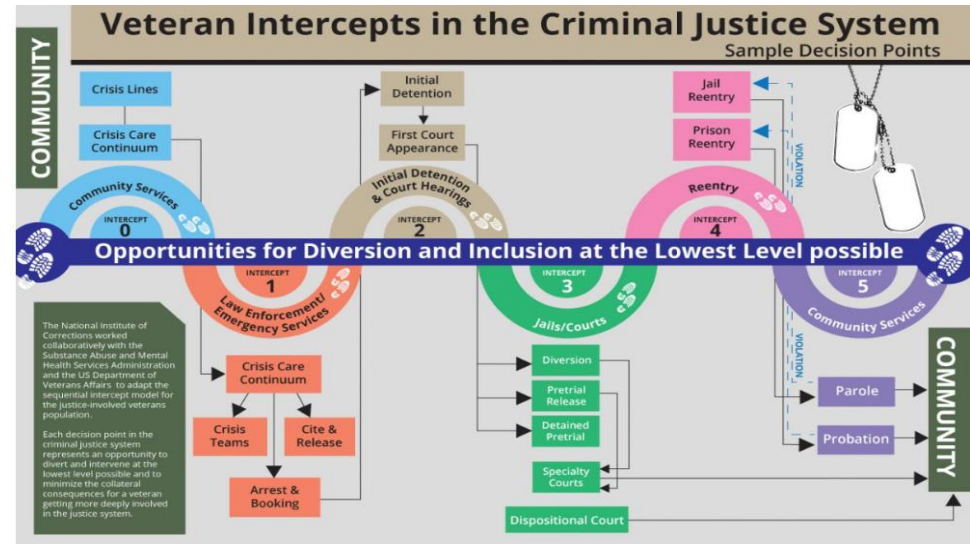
Veteran Intercepts in the Criminal Justice System
Sample Decision Points

COMMUNITY

Crisis Lines

Crisis Care Continuum

Community Services
INTERCEPT
0

Initial Detention

First Court Appearance

Initial Detention & Court Hearings
INTERCEPT
2

Jail Reentry

Prison Reentry

VIOLATION

Reentry
INTERCEPT
4

Opportunities for Diversion and Inclusion at the Lowest Level possible

INTERCEPT
1
Law Enforcement/ Emergency Services

INTERCEPT
3
Jails/Courts

INTERCEPT
5
Community Services

VIOLATION

The National Institute of Corrections worked collaboratively with the Substance Abuse and Mental Health Services Administration and the US Department of Veterans Affairs to adapt the sequential intercept model for the justice-involved veterans population.

Each decision point in the criminal justice system represents an opportunity to divert and intervene at the lowest level possible and to minimize the collateral consequences for a veteran getting more deeply involved in the justice system.

Crisis Care Continuum

Crisis Teams

Cite & Release

Arrest & Booking

Diversion

Pretrial Release

Detained Pretrial

Specialty Courts

Dispositional Court

Parole

Probation

COMMUNITY